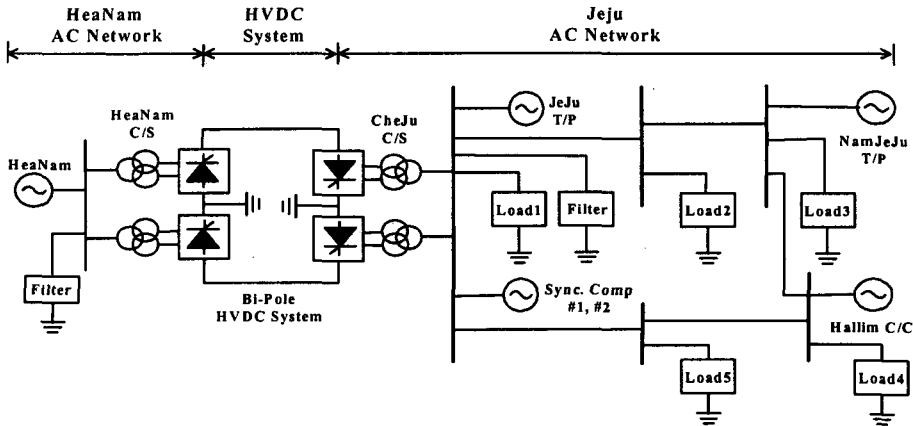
HeaNam AC Network

HVDC System

Jeju AC Network

HeaNam C/S

HeaNam

Filter

Bi-Pole HVDC System

CheJu C/S

JeJu T/P

Load1

Filter

Load2

NamJeJu T/P

Load3

Sync. Comp #1, #2

Load5

Hallim C/C

Load4